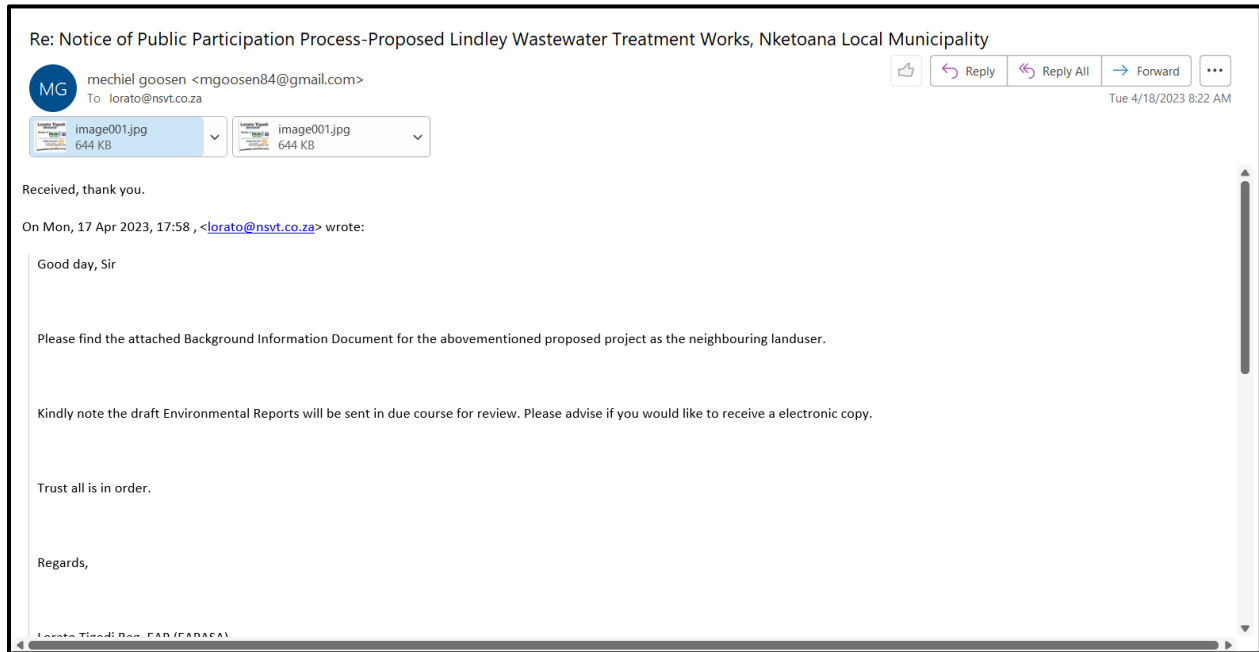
Re: Notice of Public Participation Process-Proposed Lindley Wastewater Treatment Works, Nketoana Local Municipality

MG

mechiel goosen <mgoosen84@gmail.com>
To lorato@nsvt.co.za

Reply | Reply All | Forward | ...

Tue 4/18/2023 8:22 AM

image001.jpg
644 KB

image001.jpg
644 KB

Received, thank you.

On Mon, 17 Apr 2023, 17:58 , <lorato@nsvt.co.za> wrote:

Good day, Sir

Please find the attached Background Information Document for the abovementioned proposed project as the neighbouring landuser.

Kindly note the draft Environmental Reports will be sent in due course for review. Please advise if you would like to receive a electronic copy.

Trust all is in order.

Regards,

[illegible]